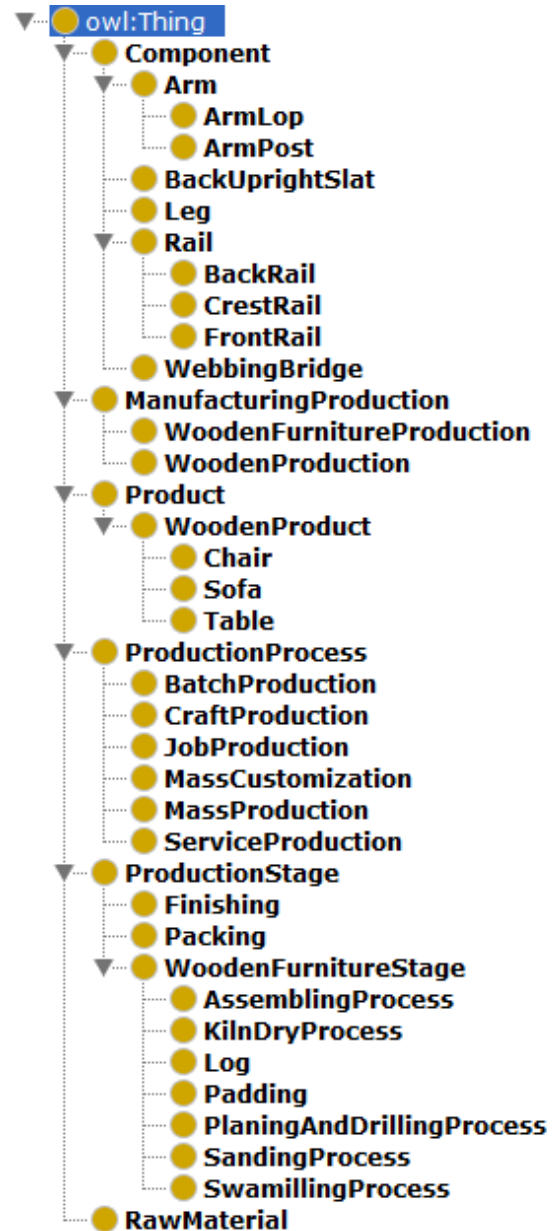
owl:Thing
Component
Arm
ArmLop
ArmPost
BackUprightSlat
Leg
Rail
BackRail
CrestRail
FrontRail
WebbingBridge
ManufacturingProduction
WoodenFurnitureProduction
WoodenProduction
Product
WoodenProduct
Chair
Sofa
Table
ProductionProcess
BatchProduction
CraftProduction
JobProduction
MassCustomization
MassProduction
ServiceProduction
ProductionStage
Finishing
Packing
WoodenFurnitureStage
AssemblingProcess
KilnDryProcess
Log
Padding
PlaningAndDrillingProcess
SandingProcess
SwamillingProcess
RawMaterial